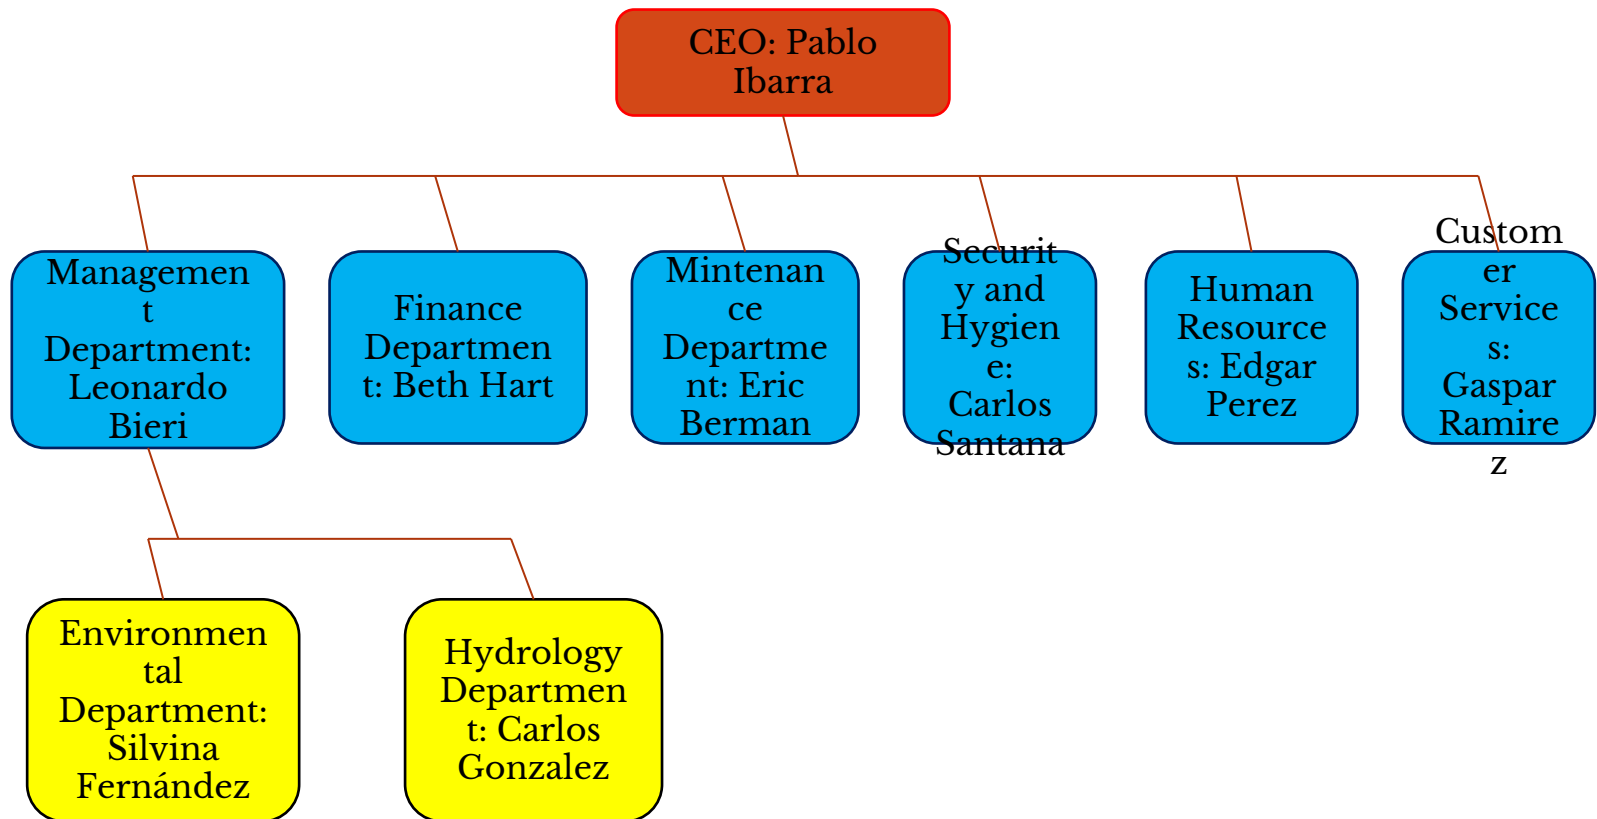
CEO: Pablo Ibarra

Management Department: Leonardo Bieri

Finance Department: Beth Hart

Mintenance Department: Eric Berman

Security and Hygiene: Carlos Santana

Human Resources: Edgar Perez

Customer Services: Gaspar Ramirez

Environmental Department: Silvina Fernández

Hydrology Department: Carlos Gonzalez